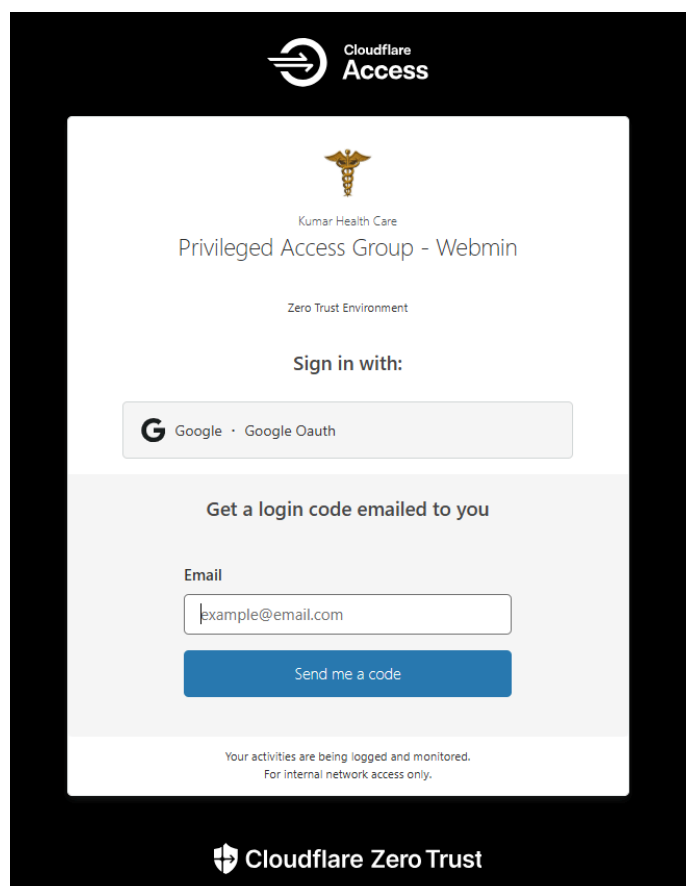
Cloudflare
Access

Kumar Health Care
Privileged Access Group - Webmin

Zero Trust Environment

Sign in with:

G Google · Google Oauth

Get a login code emailed to you

Email

example@email.com

Send me a code

Your activities are being logged and monitored.
For internal network access only.

Cloudflare Zero Trust